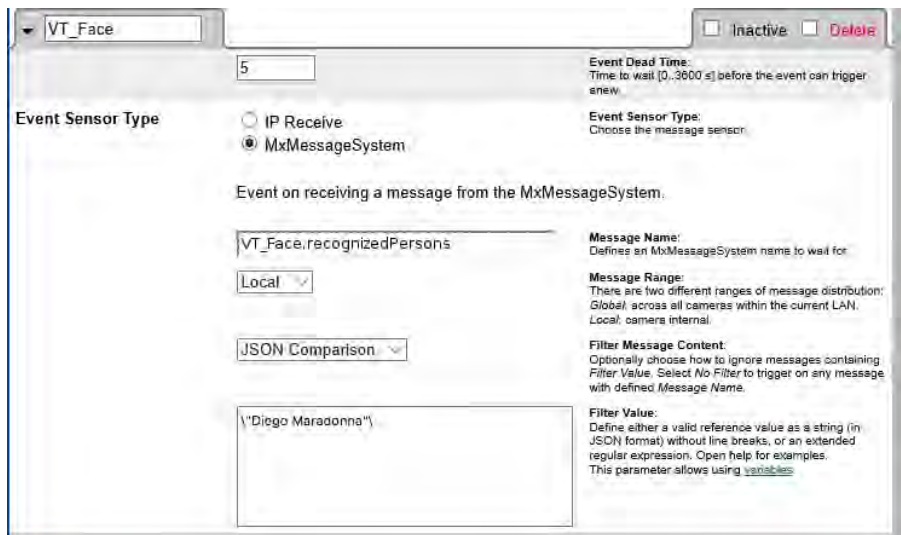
VT_Face

Inactive Delete

5

Event Dead Time:
Time to wait [0..3600 s] before the event can trigger anew.

Event Sensor Type

IP Receive
MxMessageSystem

Event Sensor Type:
Choose the message sensor.

Event on receiving a message from the MxMessageSystem.

VT_Face.recognizedPersons

Message Name:
Defines an MxMessageSystem name to wait for.

Local

Message Range:
There are two different ranges of message distribution:
Global: across all cameras within the current LAN.
Local: camera internal.

JSON Comparison

Filter Message Content:
Optionally choose how to ignore messages containing Filter Value. Select No Filter to trigger on any message with defined Message Name.

\"Diego Maradonna"\

Filter Value:
Define either a valid reference value as a string (in JSON format) without line breaks, or an extended regular expression. Open help for examples.
This parameter allows using variables.